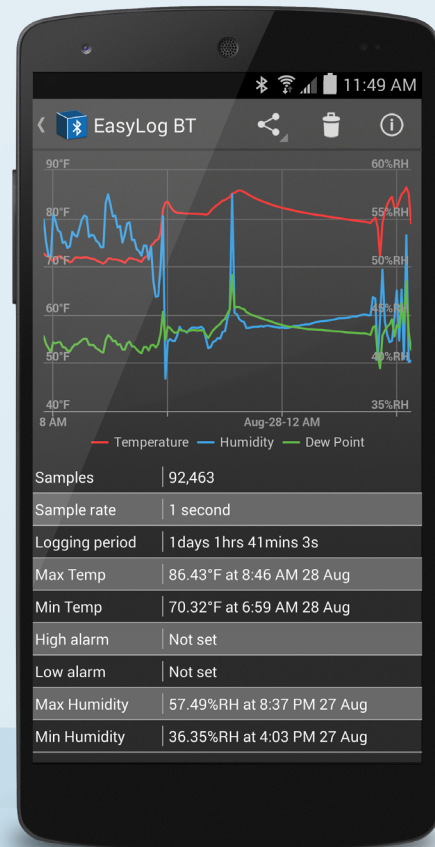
11:49 AM

EasyLog BT

90°F
80°F
70°F
60°F
50°F
40°F
60%RH
55%RH
50%RH
45%RH
40%RH
35%RH
8 AM
Aug-28-12 AM

Temperature Humidity Dew Point

| Samples | 92,463 |
|---|---|
| Sample rate | 1 second |
| Logging period | 1days 1hrs 41mins 3s |
| Max Temp | 86.43°F at 8:46 AM 28 Aug |
| Min Temp | 70.32°F at 6:59 AM 28 Aug |
| High alarm | Not set |
| Low alarm | Not set |
| Max Humidity | 57.49%RH at 8:37 PM 27 Aug |
| Min Humidity | 36.35%RH at 4:03 PM 27 Aug |